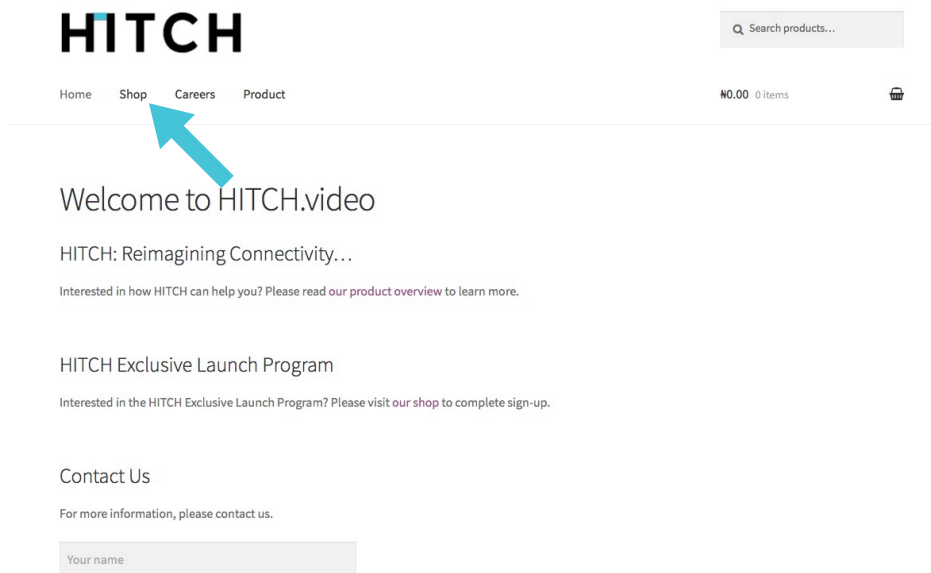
HITCH

Search products…

Home Shop Careers Product

₦0.00 0 items

Welcome to HITCH.video

HITCH: Reimagining Connectivity…

Interested in how HITCH can help you? Please read our product overview to learn more.

HITCH Exclusive Launch Program

Interested in the HITCH Exclusive Launch Program? Please visit our shop to complete sign-up.

Contact Us

For more information, please contact us.

Your name